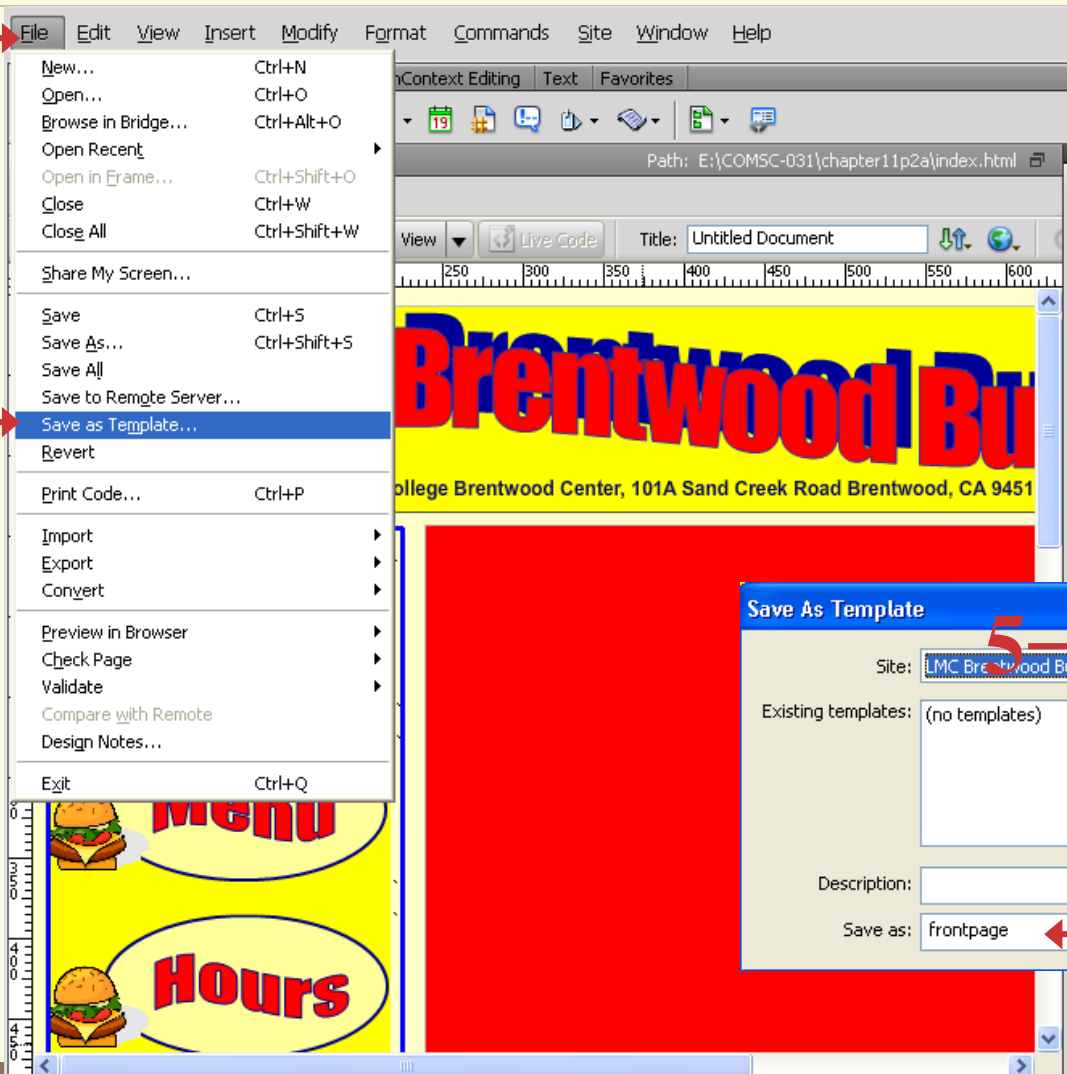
File Edit View Insert Modify Format Commands Site Window Help

New... Ctrl+N
Open... Ctrl+O
Browse in Bridge... Ctrl+Alt+O
Open Recent
Open in Frame... Ctrl+Shift+O
Close Ctrl+W
Close All Ctrl+Shift+W
Share My Screen...
Save Ctrl+S
Save As... Ctrl+Shift+S
Save All
Save to Remote Server...
Save as Template...
Revert
Print Code... Ctrl+P
Import
Export
Convert
Preview in Browser
Check Page
Validate
Compare with Remote
Design Notes...
Exit Ctrl+Q

nContext Editing Text Favorites

Path: E:\COMSC-031\chapter11p2a\index.html

View Live Code Title: Untitled Document

250 300 350 400 450 500 550 600

Brentwood Bu

ollege Brentwood Center, 101A Sand Creek Road Brentwood, CA 9451

Menu

Hours

Save As Template

5

Site: LMC Brentwood Bu

Existing templates: (no templates)

Description:

Save as: frontpage